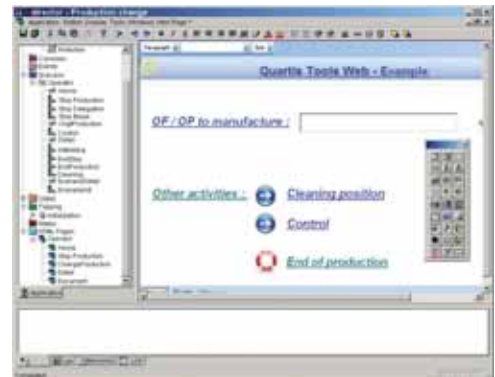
director - Production change

Application Edition Display Tools Windows Html Page

Production
Consoles
Events
Statuses
Operators
Home
Stop Production
Stop Evaluation
Stop Break
ChgtProduction
Control
Detail
Attending
EndStop
EndProduction
Cleaning
ScannerDetail
Scanner
Tables
Tracing
Initialization
Menu
HTML Pages
Operator
Home
Stop Production
ChangeProduction
Detail
Document

Paragraph

Quartis Tools Web - Example

OF / OP to manufacture :

Other activities :

Cleaning position

Control

End of production